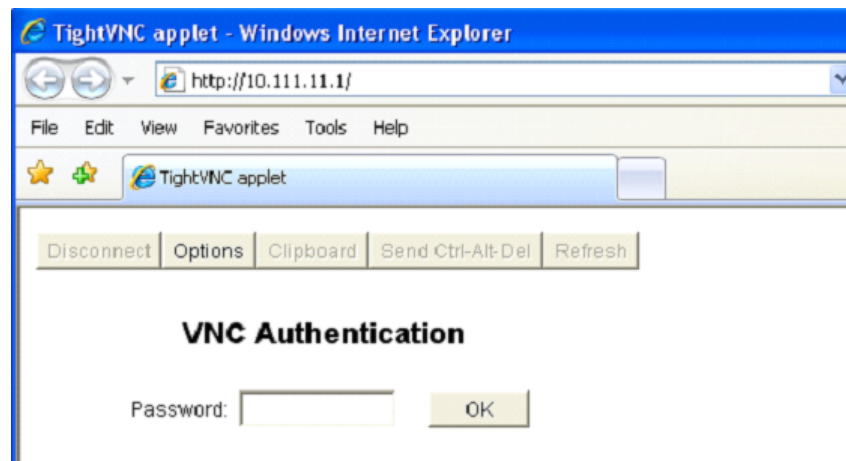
TightVNC applet - Windows Internet Explorer

http://10.111.11.1/

File Edit View Favorites Tools Help

TightVNC applet

Disconnect Options Clipboard Send Ctrl-Alt-Del Refresh

VNC Authentication

Password: OK